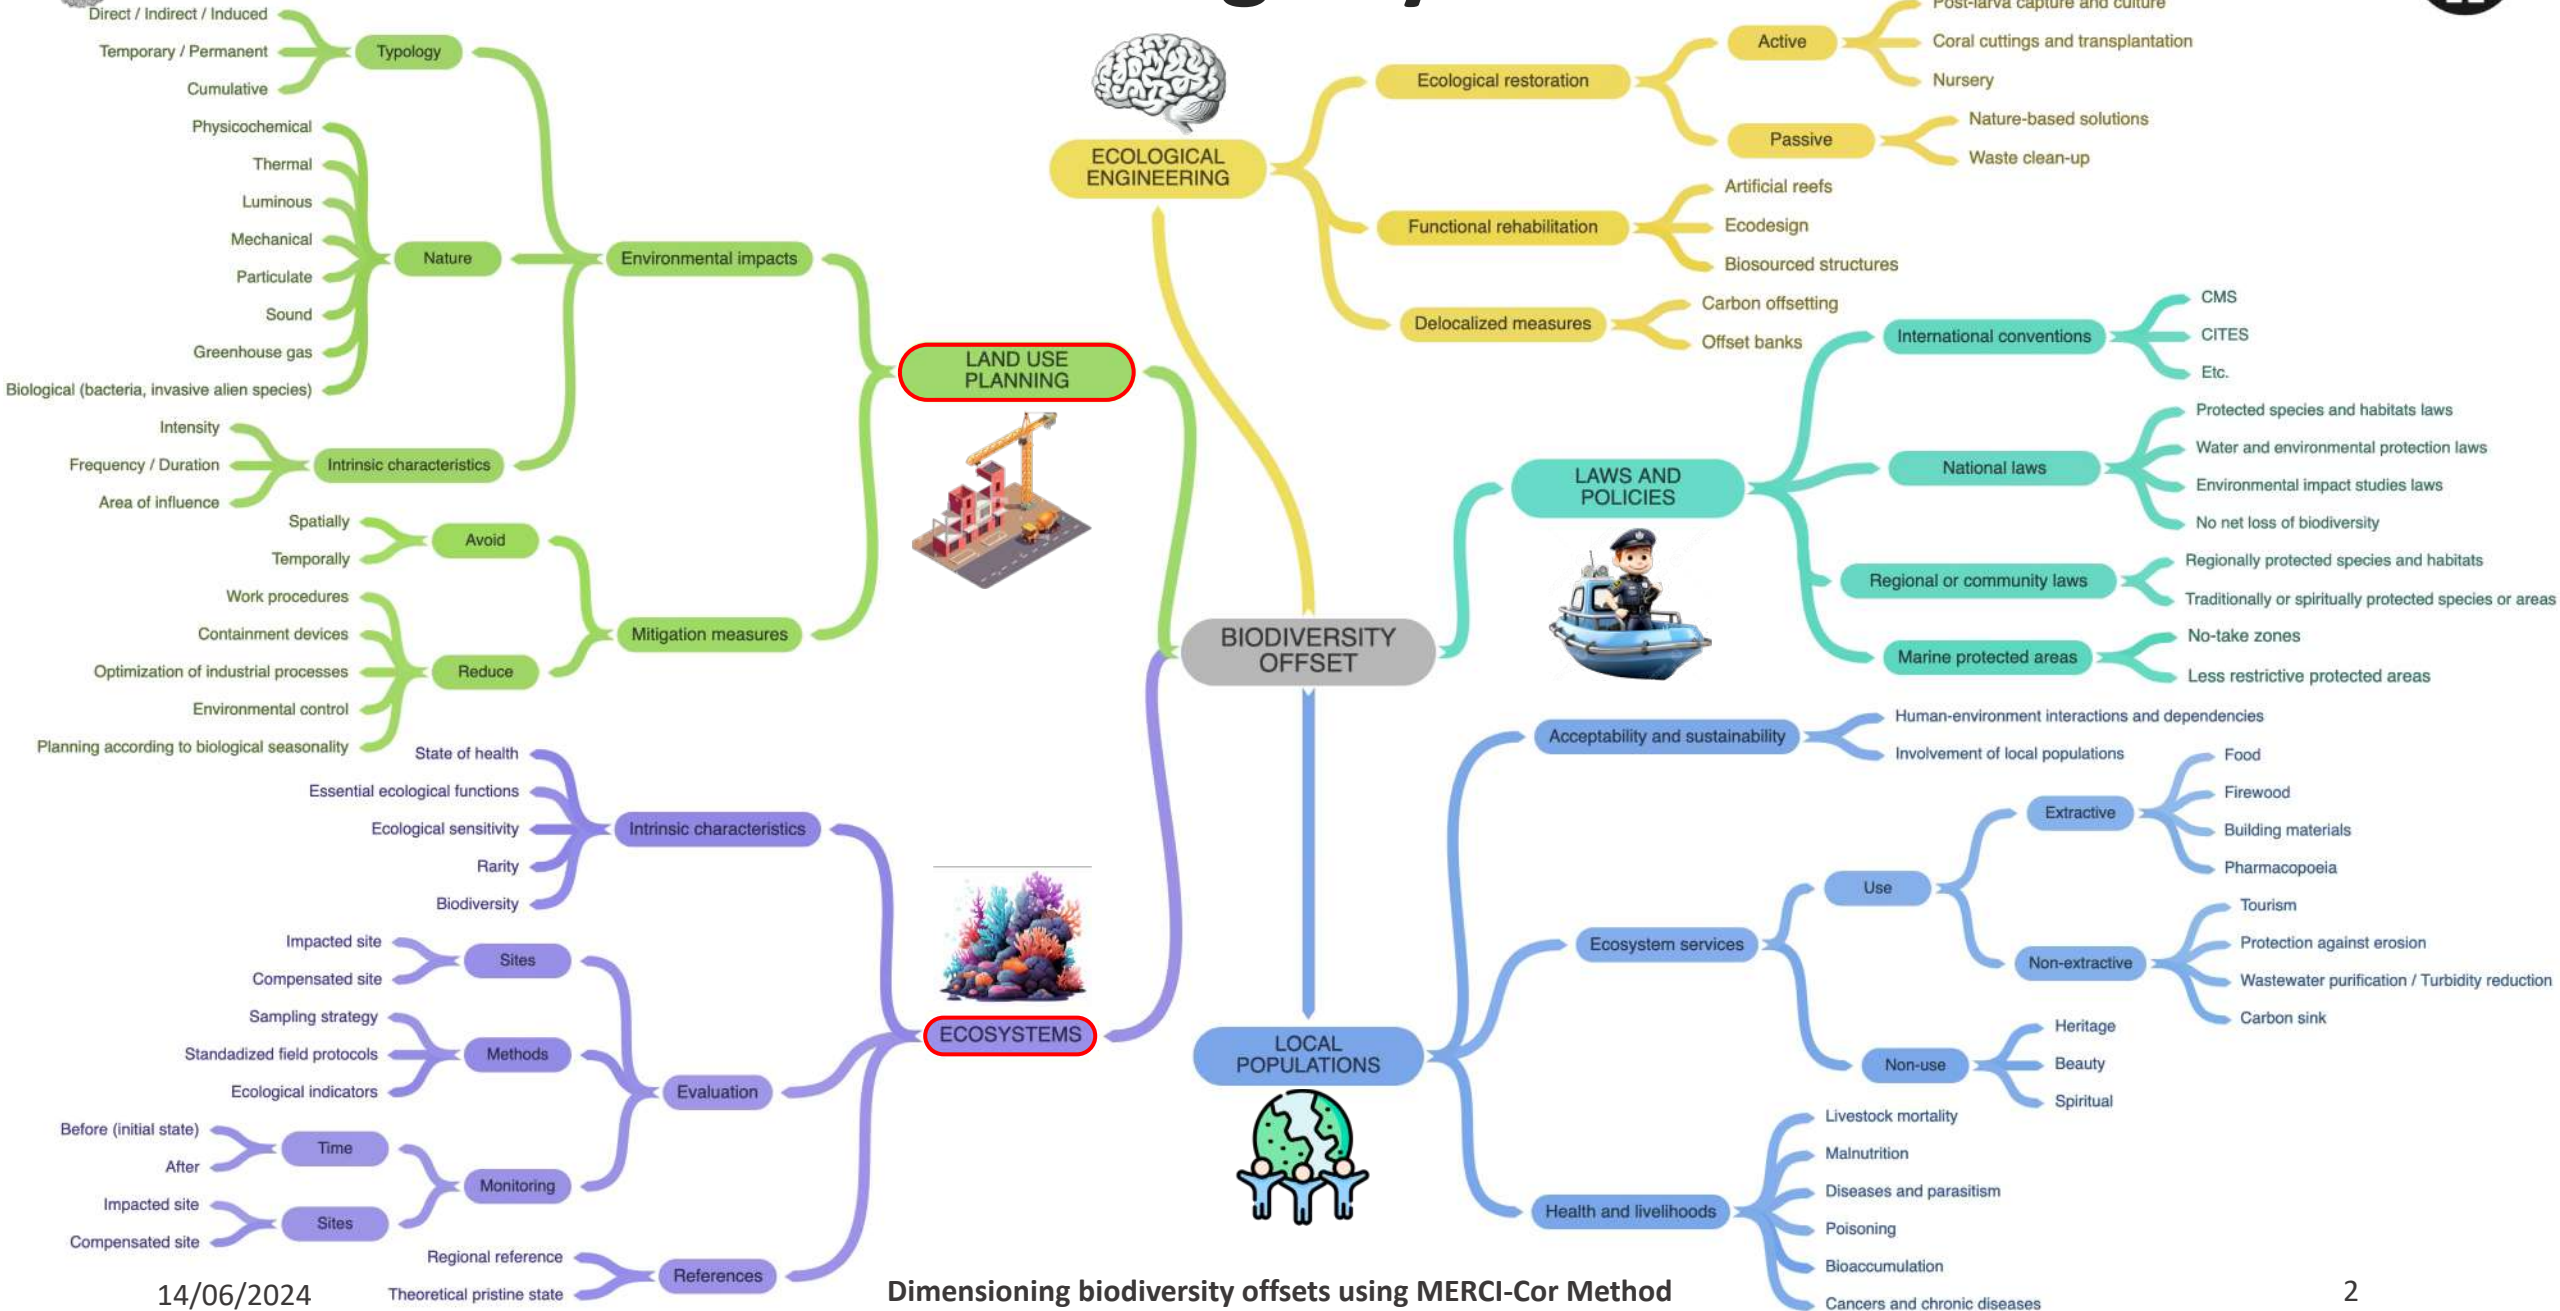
Direct / Indirect / Induced
Temporary / Permanent
Cumulative
Typology
Physicochemical
Thermal
Luminous
Mechanical
Particulate
Sound
Greenhouse gas
Biological (bacteria, invasive alien species)
Nature
Environmental impacts
Intensity
Frequency / Duration
Area of influence
Intrinsic characteristics
Spatially
Temporally
Avoid
Work procedures
Containment devices
Optimization of industrial processes
Environmental control
Planning according to biological seasonality
Reduce
Mitigation measures
LAND USE PLANNING

ECOLOGICAL ENGINEERING
Ecological restoration
Active
Post-larva capture and culture
Coral cuttings and transplantation
Nursery
Passive
Nature-based solutions
Waste clean-up
Functional rehabilitation
Artificial reefs
Ecodesign
Biosourced structures
Delocalized measures
Carbon offsetting
Offset banks

LAWS AND POLICIES
International conventions
CMS
CITES
Etc.
National laws
Protected species and habitats laws
Water and environmental protection laws
Environmental impact studies laws
No net loss of biodiversity
Regional or community laws
Regionally protected species and habitats
Traditionally or spiritually protected species or areas
Marine protected areas
No-take zones
Less restrictive protected areas

BIODIVERSITY OFFSET

State of health
Essential ecological functions
Ecological sensitivity
Rarity
Biodiversity
Intrinsic characteristics
Impacted site
Compensated site
Sites
Sampling strategy
Standadized field protocols
Ecological indicators
Methods
Evaluation
Before (initial state)
After
Time
Impacted site
Compensated site
Sites
Monitoring
Regional reference
Theoretical pristine state
References
ECOSYSTEMS

LOCAL POPULATIONS
Acceptability and sustainability
Human-environment interactions and dependencies
Involvement of local populations
Ecosystem services
Use
Extractive
Food
Firewood
Building materials
Pharmacopoeia
Non-extractive
Tourism
Protection against erosion
Wastewater purification / Turbidity reduction
Carbon sink
Non-use
Heritage
Beauty
Spiritual
Health and livelihoods
Livestock mortality
Malnutrition
Diseases and parasitism
Poisoning
Bioaccumulation
Cancers and chronic diseases

14/06/2024
Dimensioning biodiversity offsets using MERCI-Cor Method
2